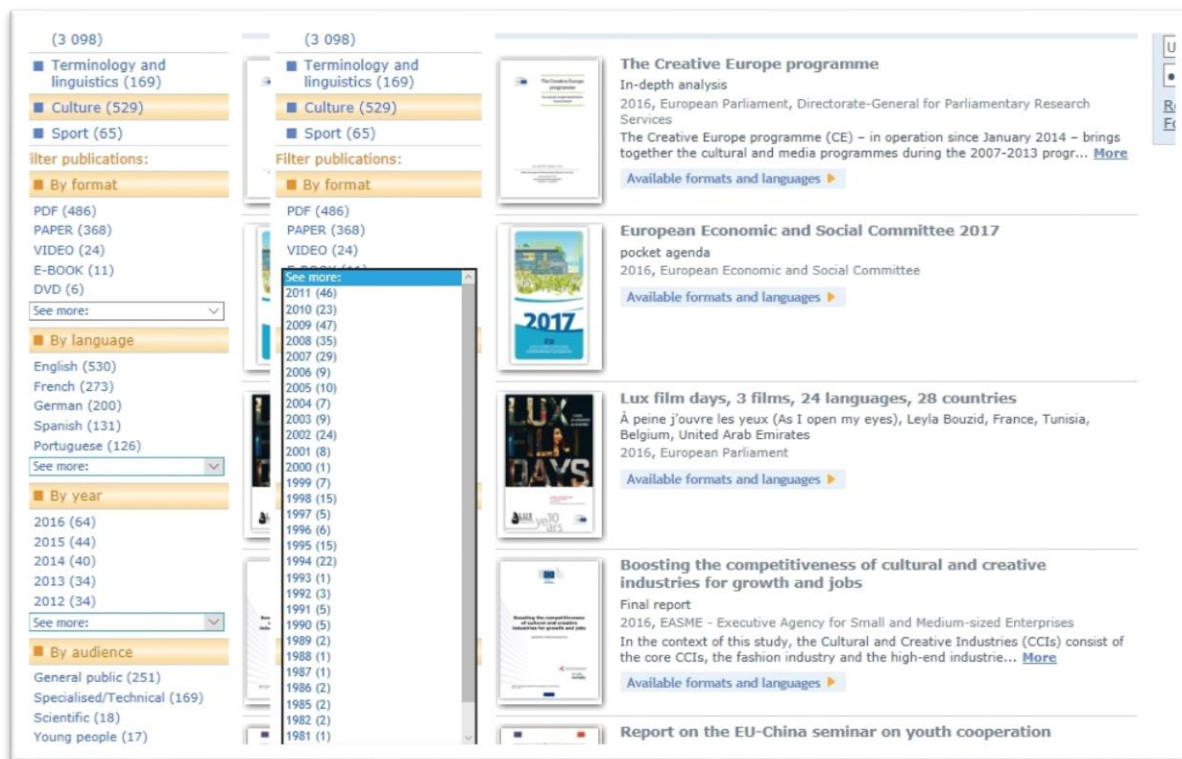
(3 098)
Terminology and linguistics (169)
Culture (529)
Sport (65)
ilter publications:
By format
PDF (486)
PAPER (368)
VIDEO (24)
E-BOOK (11)
DVD (6)
See more:
By language
English (530)
French (273)
German (200)
Spanish (131)
Portuguese (126)
See more:
By year
2016 (64)
2015 (44)
2014 (40)
2013 (34)
2012 (34)
See more:
By audience
General public (251)
Specialised/Technical (169)
Scientific (18)
Young people (17)

(3 098)
Terminology and linguistics (169)
Culture (529)
Sport (65)
Filter publications:
By format
PDF (486)
PAPER (368)
VIDEO (24)
See more:
2011 (46)
2010 (23)
2009 (47)
2008 (35)
2007 (29)
2006 (9)
2005 (10)
2004 (7)
2003 (9)
2002 (24)
2001 (8)
2000 (1)
1999 (7)
1998 (15)
1997 (5)
1996 (6)
1995 (15)
1994 (22)
1993 (1)
1992 (3)
1991 (5)
1990 (5)
1989 (2)
1988 (1)
1987 (1)
1986 (2)
1985 (2)
1982 (2)
1981 (1)

The Creative Europe programme
In-depth analysis
2016, European Parliament, Directorate-General for Parliamentary Research Services
The Creative Europe programme (CE) – in operation since January 2014 – brings together the cultural and media programmes during the 2007-2013 progr... More
Available formats and languages

European Economic and Social Committee 2017
pocket agenda
2016, European Economic and Social Committee
Available formats and languages

Lux film days, 3 films, 24 languages, 28 countries
À peine j'ouvre les yeux (As I open my eyes), Leyla Bouzid, France, Tunisia, Belgium, United Arab Emirates
2016, European Parliament
Available formats and languages

Boosting the competitiveness of cultural and creative industries for growth and jobs
Final report
2016, EASME - Executive Agency for Small and Medium-sized Enterprises
In the context of this study, the Cultural and Creative Industries (CCIs) consist of the core CCIs, the fashion industry and the high-end industrie... More
Available formats and languages

Report on the EU-China seminar on youth cooperation